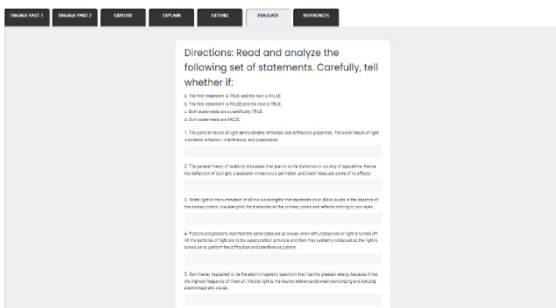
ENGAGE PART 1 ENGAGE PART 2 EXPLORE EXPLAIN EXTEND EVALUATE REFERENCES

Directions: Read and analyze the following set of statements. Carefully, tell whether if:

a. The first statement is TRUE and the next is FALSE.
b. The first statement is FALSE and the next is TRUE.
c. Both statements are scientifically TRUE.
d. Both statements are FALSE.

1. The particle nature of light demonstrates refraction and diffraction properties. The wave nature of light manifests reflection, interference, and polarization.

2. The general theory of relativity discusses that gravity is the distortion or curving of spacetime. Hence, the deflection of starlight, precession in Mercury's perihelion, and black holes are some of its effects.

3. White light is the summation of all the wavelengths that represent color. Black exists in the absence of the primary colors (wavelengths) for it absorbs all the primary colors and reflects nothing in your eyes.

4. Photons and electrons manifest the same behavior as waves when left unobserved or light is turned off. All the particles of light are in the superposition principle and then they suddenly collapsed as the light is turned on to perform the diffraction and interference pattern.

5. Gamma rays happened to be the electromagnetic spectrum that has the greatest energy because it has the highest frequency of them all. Visible light is the neutral reference between nonionizing and ionizing electromagnetic waves.